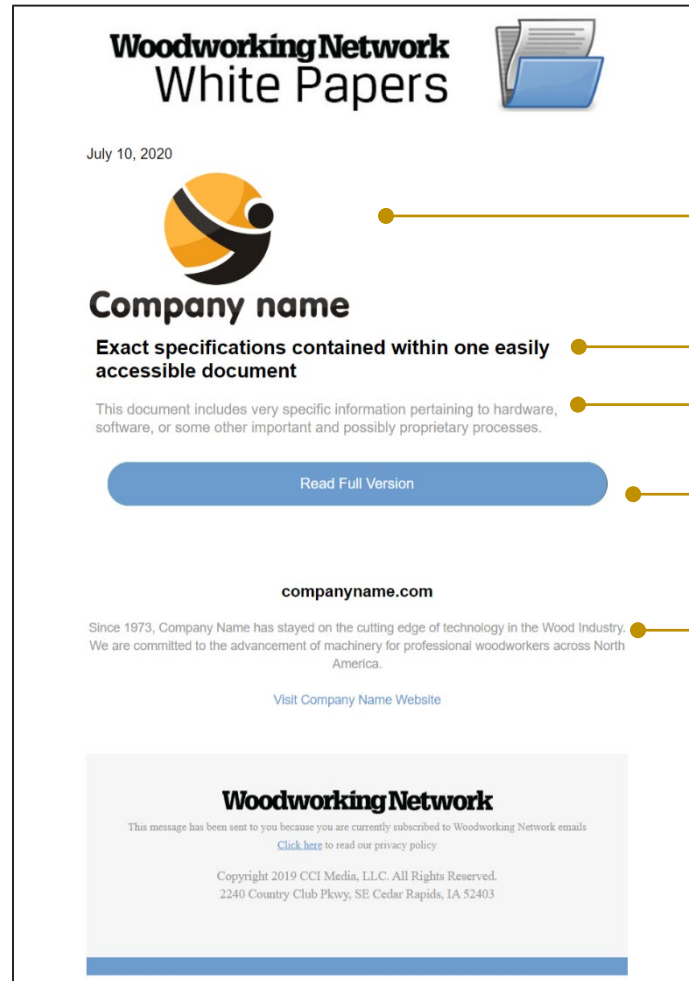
WoodworkingNetwork
White Papers

July 10, 2020

Company name

Exact specifications contained within one easily accessible document

This document includes very specific information pertaining to hardware, software, or some other important and possibly proprietary processes.

Read Full Version

companyname.com

Since 1973, Company Name has stayed on the cutting edge of technology in the Wood Industry. We are committed to the advancement of machinery for professional woodworkers across North America.

Visit Company Name Website

WoodworkingNetwork

This message has been sent to you because you are currently subscribed to Woodworking Network emails

Click here to read our privacy policy

Copyright 2019 CCI Media, LLC. All Rights Reserved.
2240 Country Club Pkwy, SE Cedar Rapids, IA 52403